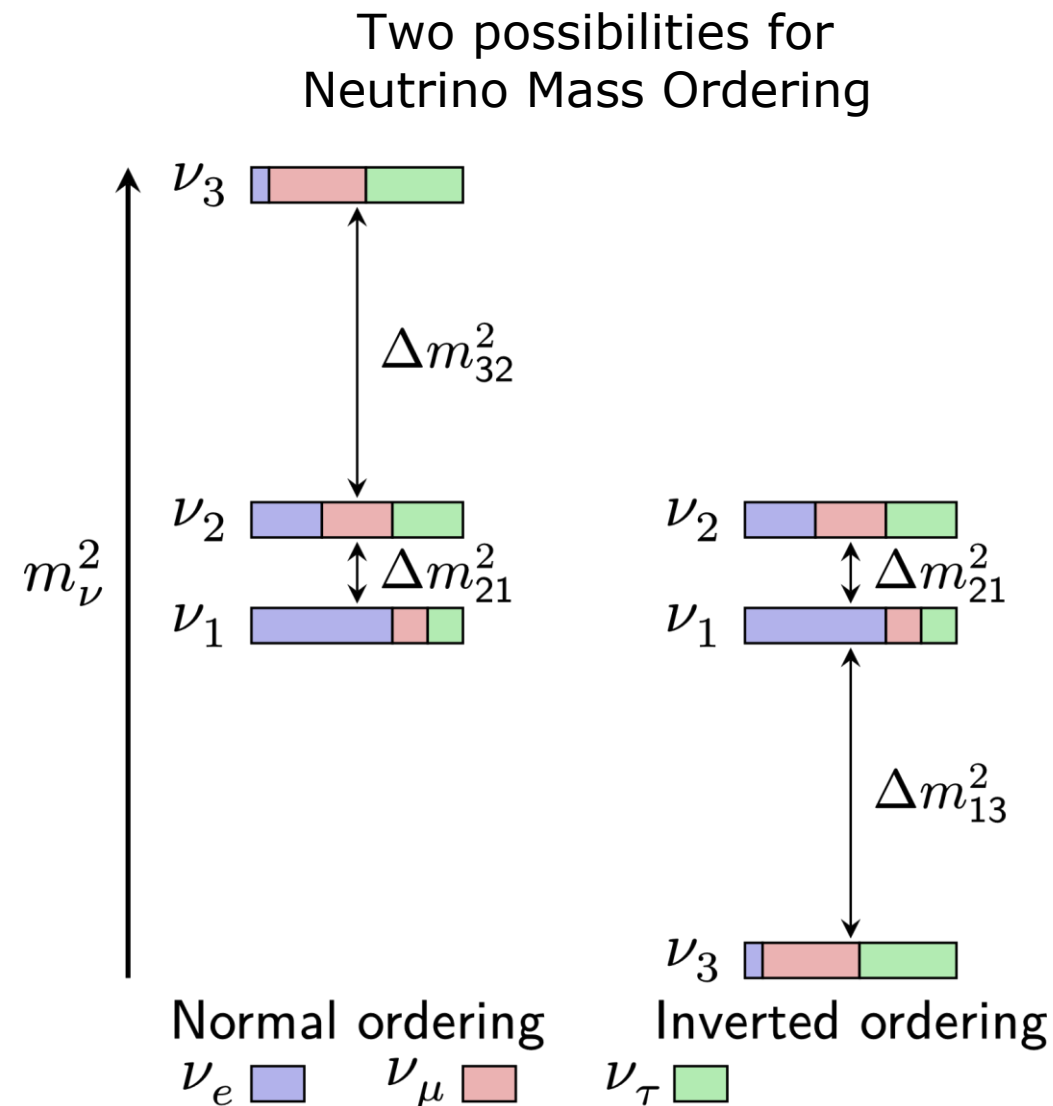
Two possibilities for Neutrino Mass Ordering

$m_\nu^2$

$\nu_3$

$\Delta m_{32}^2$

$\nu_2$

$\Delta m_{21}^2$

$\nu_1$

$\nu_2$

$\Delta m_{21}^2$

$\nu_1$

$\Delta m_{13}^2$

$\nu_3$

Normal ordering

Inverted ordering

$\nu_e$ $\nu_\mu$ $\nu_\tau$